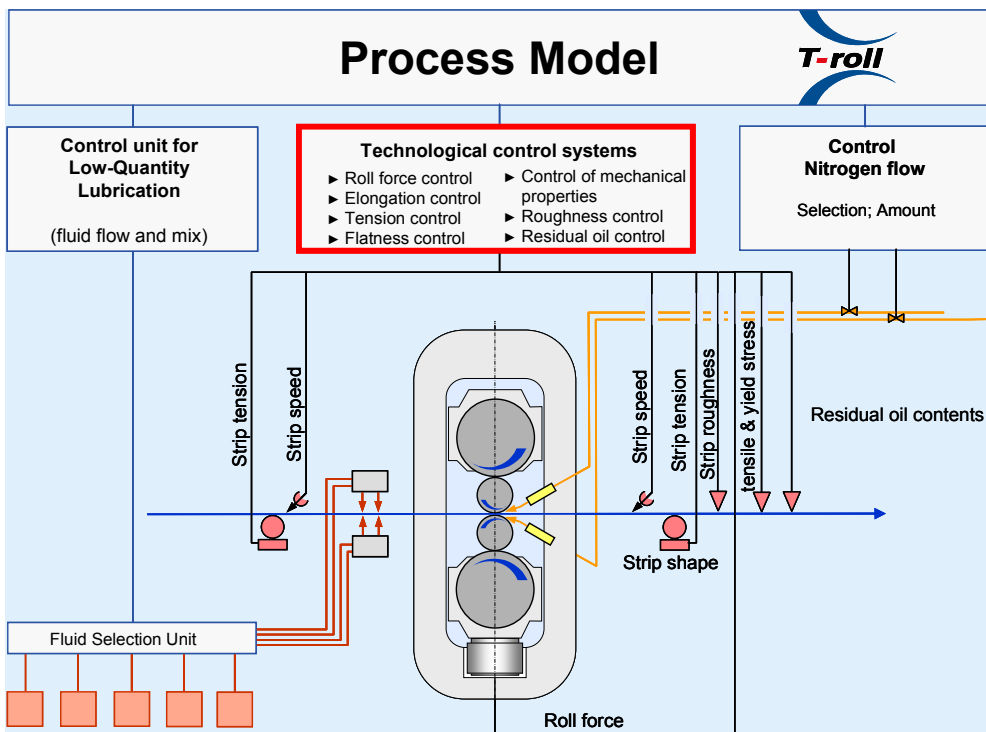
Process Model

T-roll

Control unit for Low-Quantity Lubrication

(fluid flow and mix)

Technological control systems

► Roll force control
► Elongation control
► Tension control
► Flatness control

► Control of mechanical properties
► Roughness control
► Residual oil control

Control Nitrogen flow

Selection; Amount

Strip tension

Strip speed

Strip speed

Strip tension

Strip roughness

tensile & yield stress

Residual oil contents

Strip shape

Fluid Selection Unit

Roll force